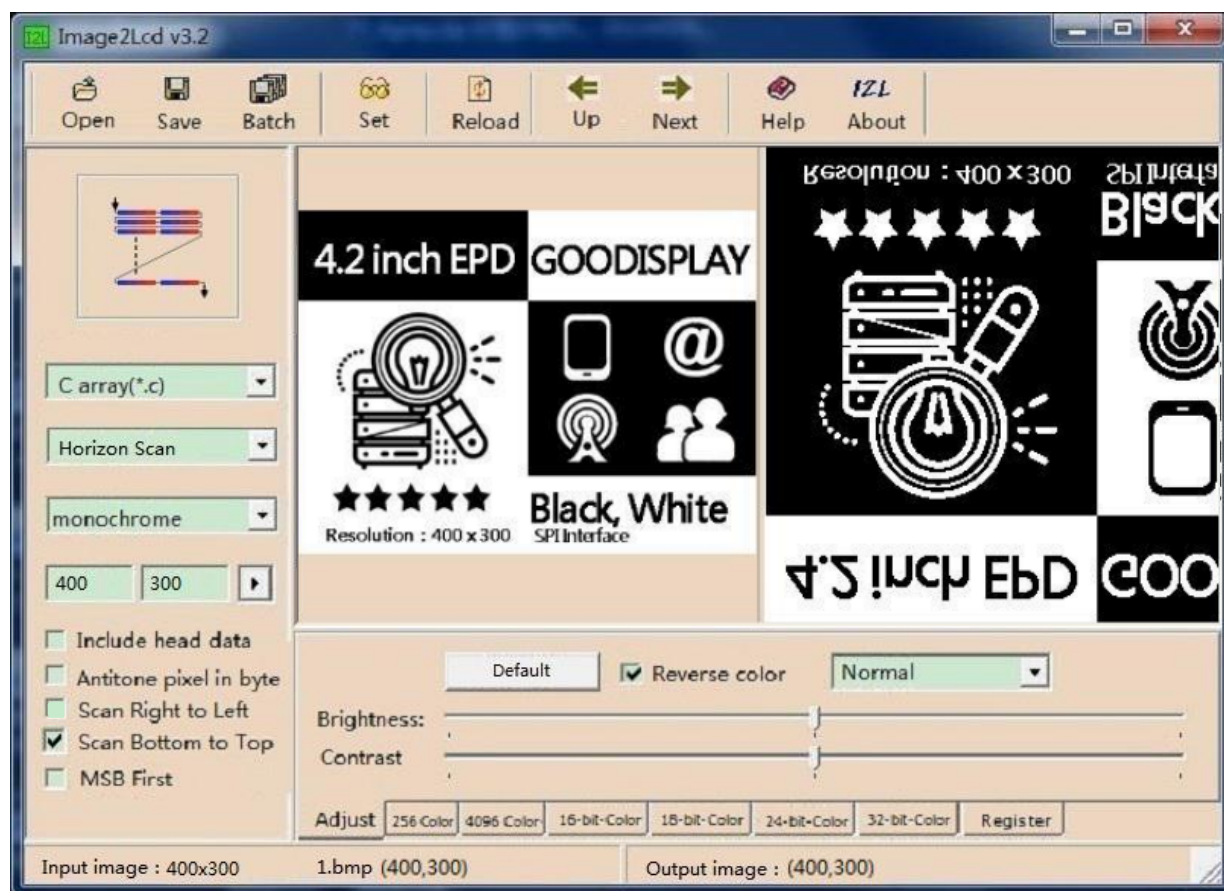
Image2Lcd v3.2

Open Save Batch Set Reload Up Next Help About

C array(*.c)
Horizon Scan
monochrome
400 300

Include head data
Antitone pixel in byte
Scan Right to Left
Scan Bottom to Top
MSB First

4.2 inch EPD GOODISPLAY
Resolution : 400 x 300
Black, White
SPI Interface

Resolution : 400 x 300
SPI Interfa
Black
4.2 inch EPD GOO

Default
Reverse color
Normal
Brightness:
Contrast

Adjust 256 Color 4096 Color 16-bit-Color 18-bit-Color 24-bit-Color 32-bit-Color Register

Input image : 400x300 1.bmp (400,300) Output image : (400,300)